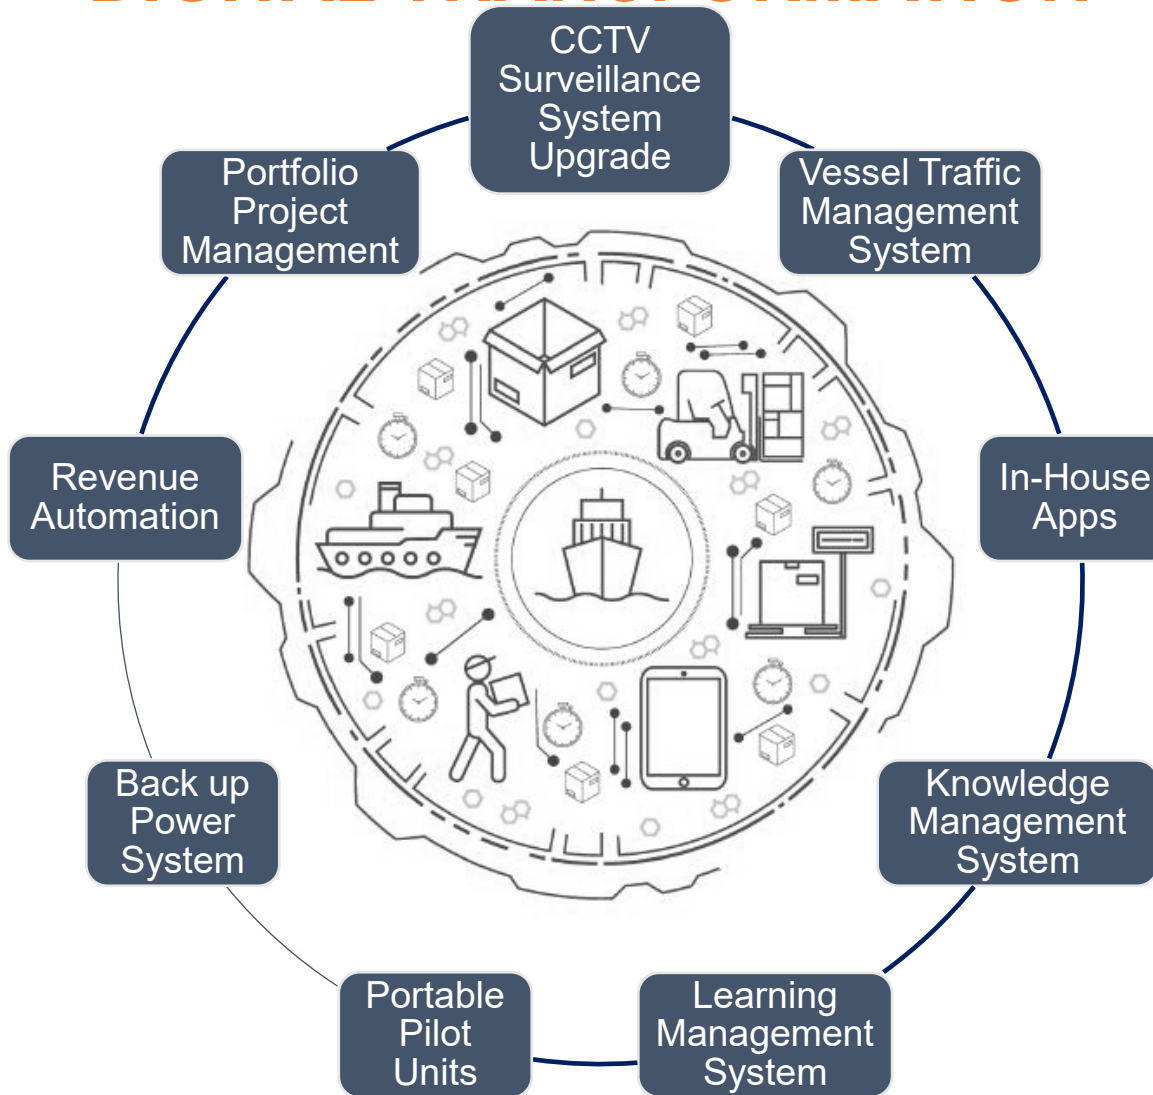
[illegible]

CCTV Surveillance System Upgrade

Vessel Traffic Management System

In-House Apps

Knowledge Management System

Learning Management System

Portable Pilot Units

Back up Power System

Revenue Automation

Portfolio Project Management